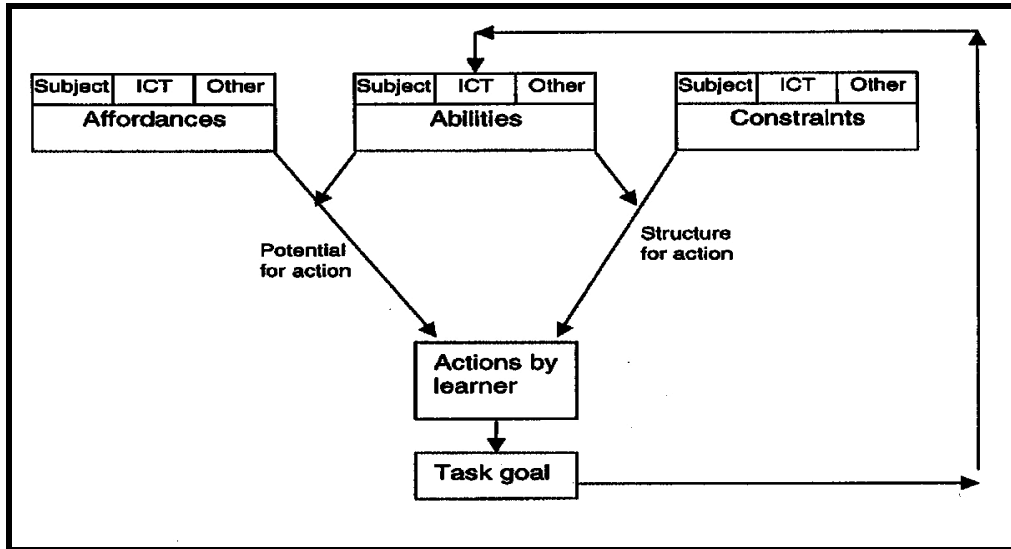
| Subject | ICT | Other |
|---|---|---|
| Affordances | | |

| Subject | ICT | Other |
|---|---|---|
| Abilities | | |

| Subject | ICT | Other |
|---|---|---|
| Constraints | | |

Potential for action

Structure for action

Actions by learner

Task goal